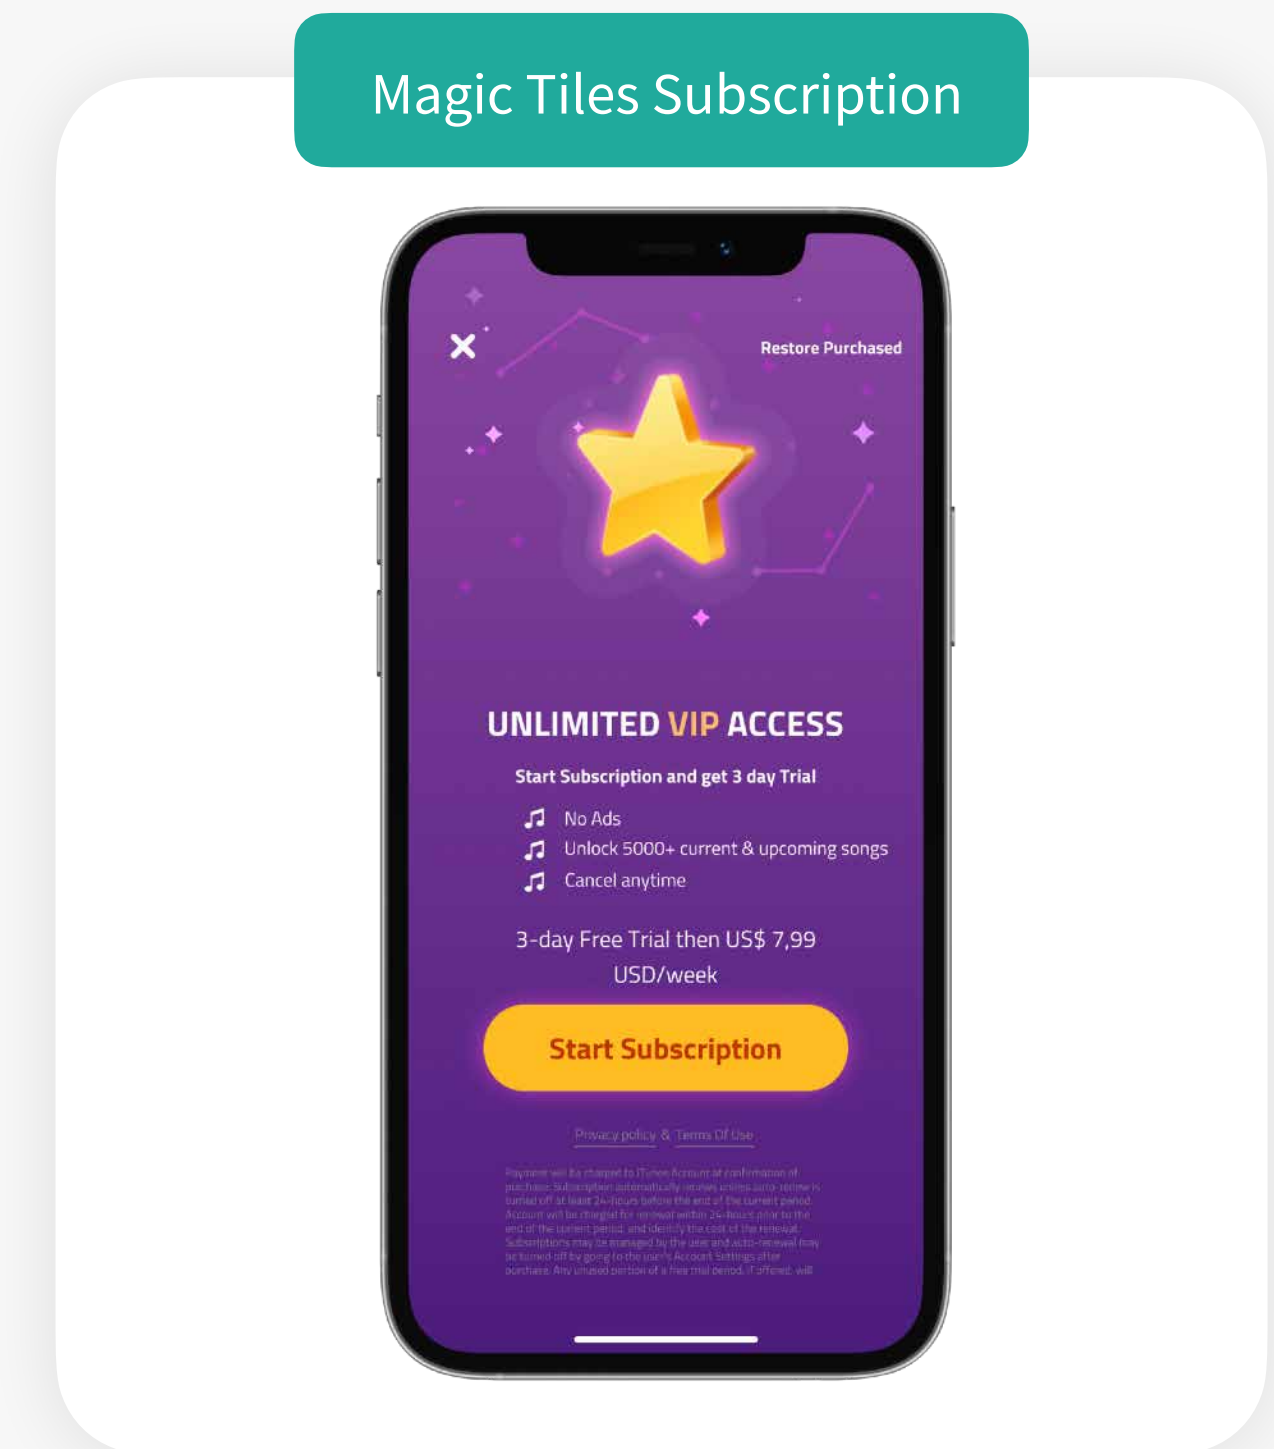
Magic Tiles Subscription

Restore Purchased

UNLIMITED VIP ACCESS

Start Subscription and get 3 day Trial

No Ads
Unlock 5000+ current & upcoming songs
Cancel anytime

3-day Free Trial then US$ 7,99 USD/week

Start Subscription

Privacy policy & Terms Of Use

Payment will be charged to iTunes Account at confirmation of purchase. Subscription automatically renews unless auto-renew is turned off at least 24-hours before the end of the current period. Account will be charged for renewal within 24-hours prior to the end of the current period, and identify the cost of the renewal. Subscriptions may be managed by the user and auto-renewal may be turned off by going to the user's Account Settings after purchase. Any unused portion of a free trial period, if offered, will